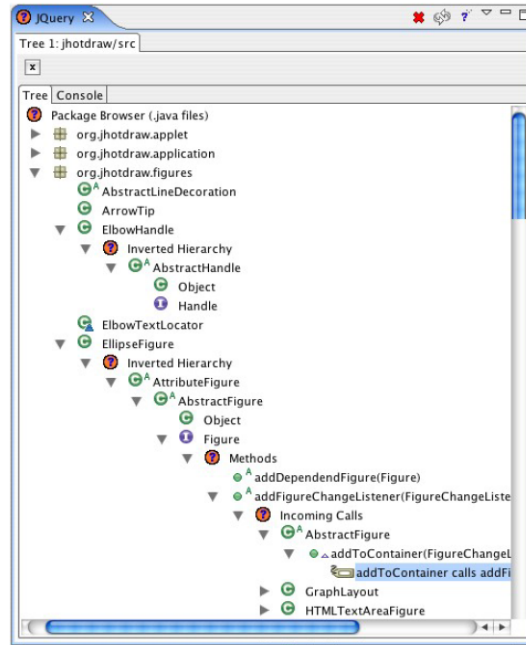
JQuery ✕

Tree 1: jhotdraw/src

Tree Console

Package Browser (.java files)
org.jhotdraw.applet
org.jhotdraw.application
org.jhotdraw.figures
AbstractLineDecoration
ArrowTip
ElbowHandle
Inverted Hierarchy
AbstractHandle
Object
Handle
ElbowTextLocator
EllipseFigure
Inverted Hierarchy
AttributeFigure
AbstractFigure
Object
Figure
Methods
addDependendFigure(Figure)
addFigureChangeListener(FigureChangeListe
Incoming Calls
AbstractFigure
addToContainer(FigureChangeL
addToContainer calls addFi
GraphLayout
HTMLTextAreaFigure